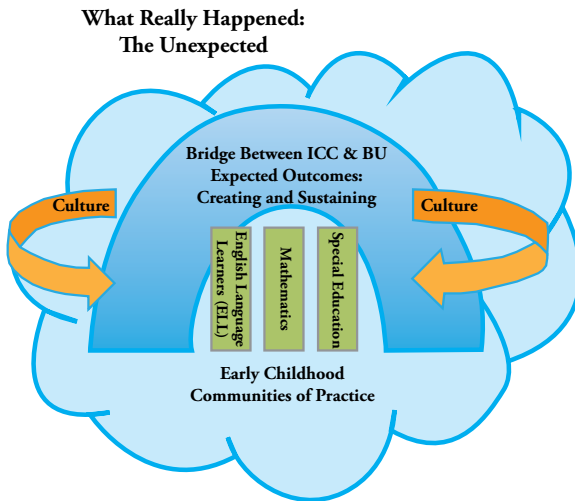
What Really Happened:
The Unexpected

Bridge Between ICC & BU
Expected Outcomes:
Creating and Sustaining

Culture

Culture

English Language Learners (ELL)

Mathematics

Special Education

Early Childhood
Communities of Practice